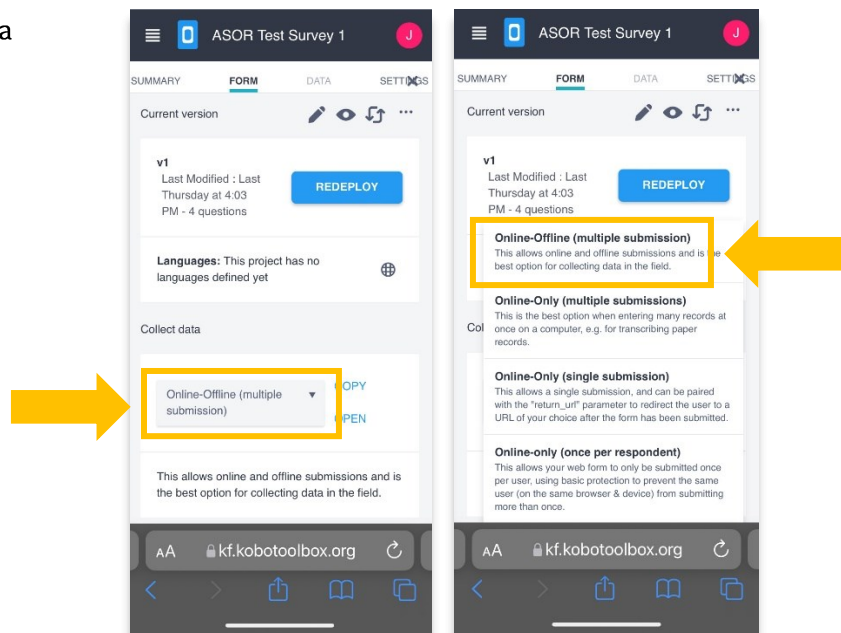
a

ASOR Test Survey 1

J

SUMMARY FORM DATA SETTINGS

Current version

v1
Last Modified : Last Thursday at 4:03 PM - 4 questions

REDEPLOY

Languages: This project has no languages defined yet

Collect data

Online-Offline (multiple submission)

COPY

OPEN

This allows online and offline submissions and is the best option for collecting data in the field.

AA kf.kobotoolbox.org

ASOR Test Survey 1

J

SUMMARY FORM DATA SETTINGS

Current version

v1
Last Modified : Last Thursday at 4:03 PM - 4 questions

REDEPLOY

Online-Offline (multiple submission)
This allows online and offline submissions and is the best option for collecting data in the field.

Online-Only (multiple submissions)
This is the best option when entering many records at once on a computer, e.g. for transcribing paper records.

Online-Only (single submission)
This allows a single submission, and can be paired with the "return_url" parameter to redirect the user to a URL of your choice after the form has been submitted.

Online-only (once per respondent)
This allows your web form to only be submitted once per user, using basic protection to prevent the same user (on the same browser & device) from submitting more than once.

Col

AA kf.kobotoolbox.org